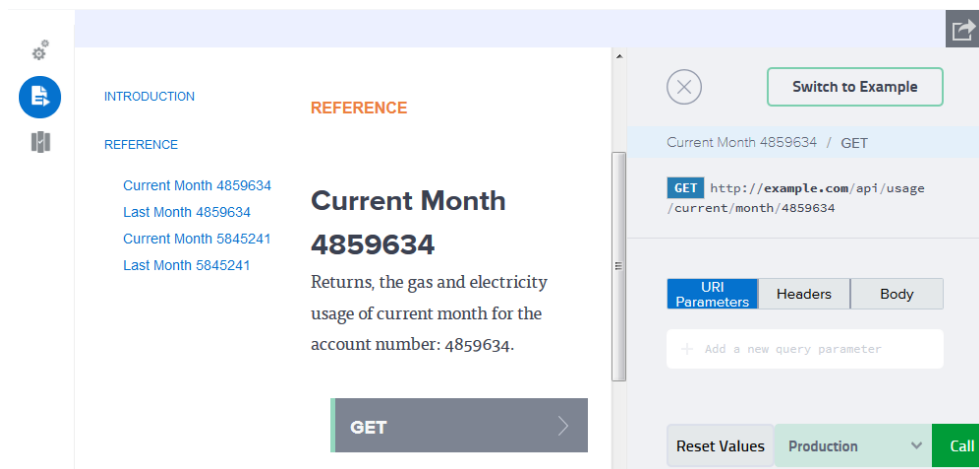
INTRODUCTION

REFERENCE

Current Month 4859634
Last Month 4859634
Current Month 5845241
Last Month 5845241

REFERENCE

Current Month 4859634

Returns, the gas and electricity usage of current month for the account number: 4859634.

GET

Switch to Example

Current Month 4859634 / GET

GET http://example.com/api/usage/current/month/4859634

| URI Parameters | Headers | Body |
|---|---|---|

+ Add a new query parameter

Reset Values | Production | Call